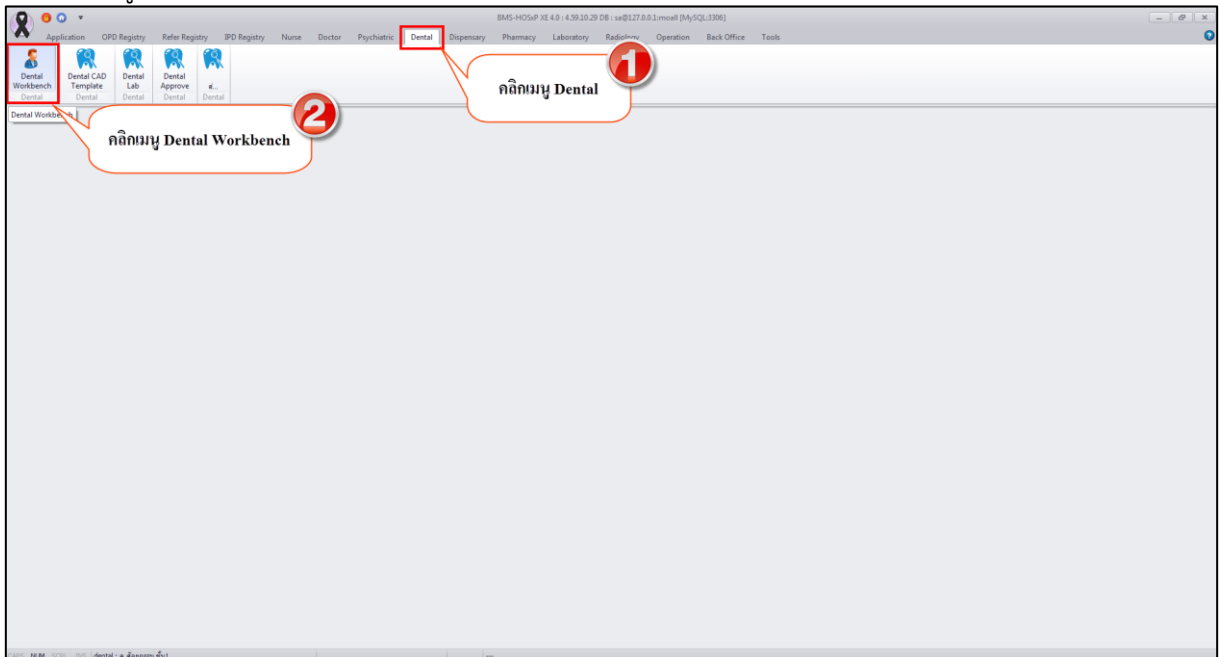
BMS-HOSxP XE 4.0 : 4.59.10.29 DB : sa@127.0.0.1:moall [MySQL:3306]

Application OPD Registry Refer Registry IPD Registry Nurse Doctor Psychiatric Dental Dispensary Pharmacy Laboratory Radiology Operation Back Office Tools

Dental Workbench
Dental

Dental CAD Template
Dental

Dental Lab
Dental

Dental Approve
Dental

ส...
Dental

Dental Workbe...

1
คลิกเมนู Dental

2
คลิกเมนู Dental Workbench

NUM dental : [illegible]